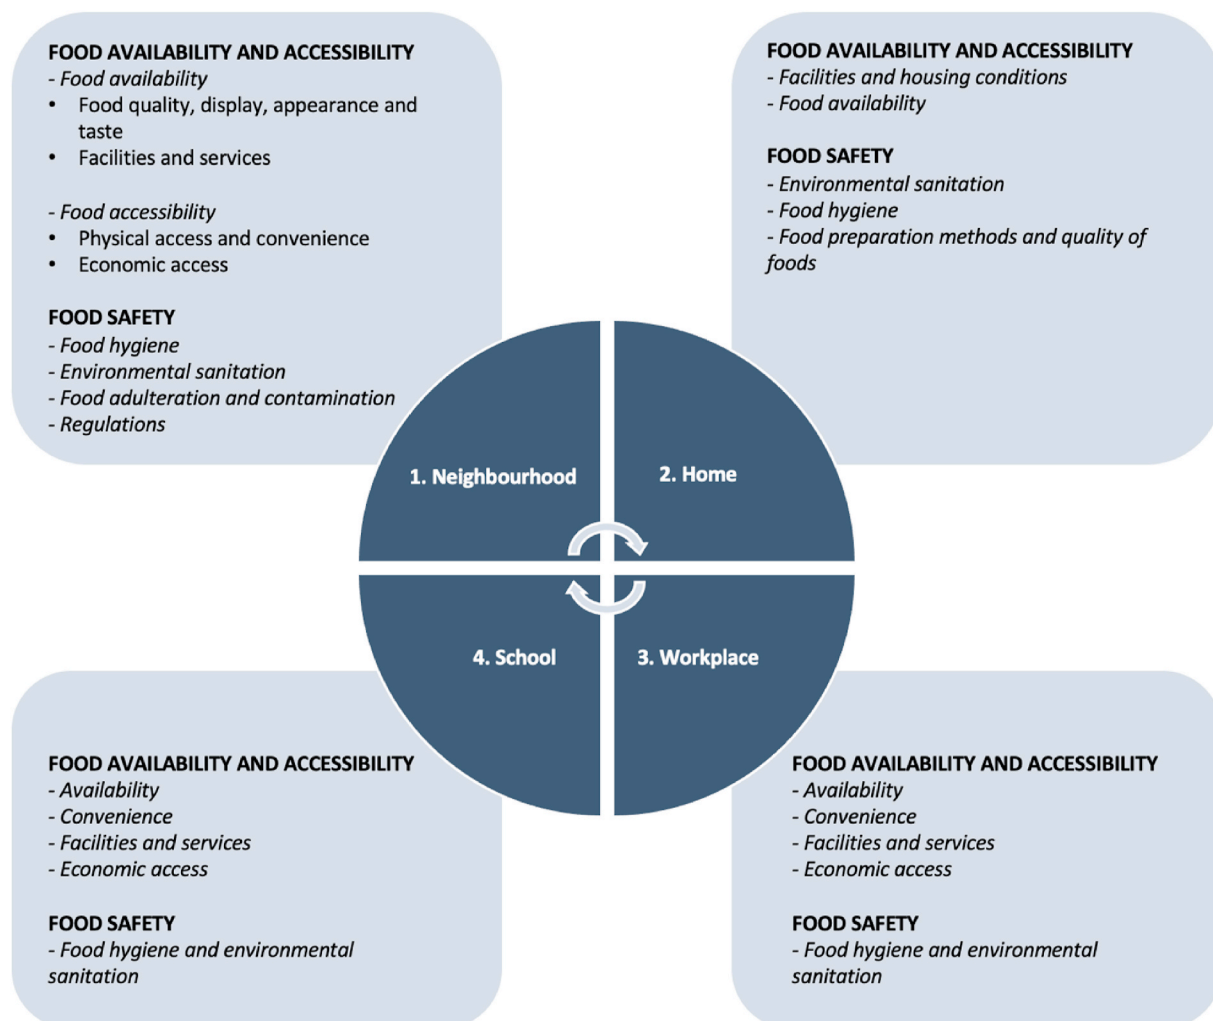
FOOD AVAILABILITY AND ACCESSIBILITY
- Food availability
• Food quality, display, appearance and taste
• Facilities and services

- Food accessibility
• Physical access and convenience
• Economic access

FOOD SAFETY
- Food hygiene
- Environmental sanitation
- Food adulteration and contamination
- Regulations

FOOD AVAILABILITY AND ACCESSIBILITY
- Facilities and housing conditions
- Food availability

FOOD SAFETY
- Environmental sanitation
- Food hygiene
- Food preparation methods and quality of foods

1. Neighbourhood

2. Home

4. School

3. Workplace

FOOD AVAILABILITY AND ACCESSIBILITY
- Availability
- Convenience
- Facilities and services
- Economic access

FOOD SAFETY
- Food hygiene and environmental sanitation

FOOD AVAILABILITY AND ACCESSIBILITY
- Availability
- Convenience
- Facilities and services
- Economic access

FOOD SAFETY
- Food hygiene and environmental sanitation